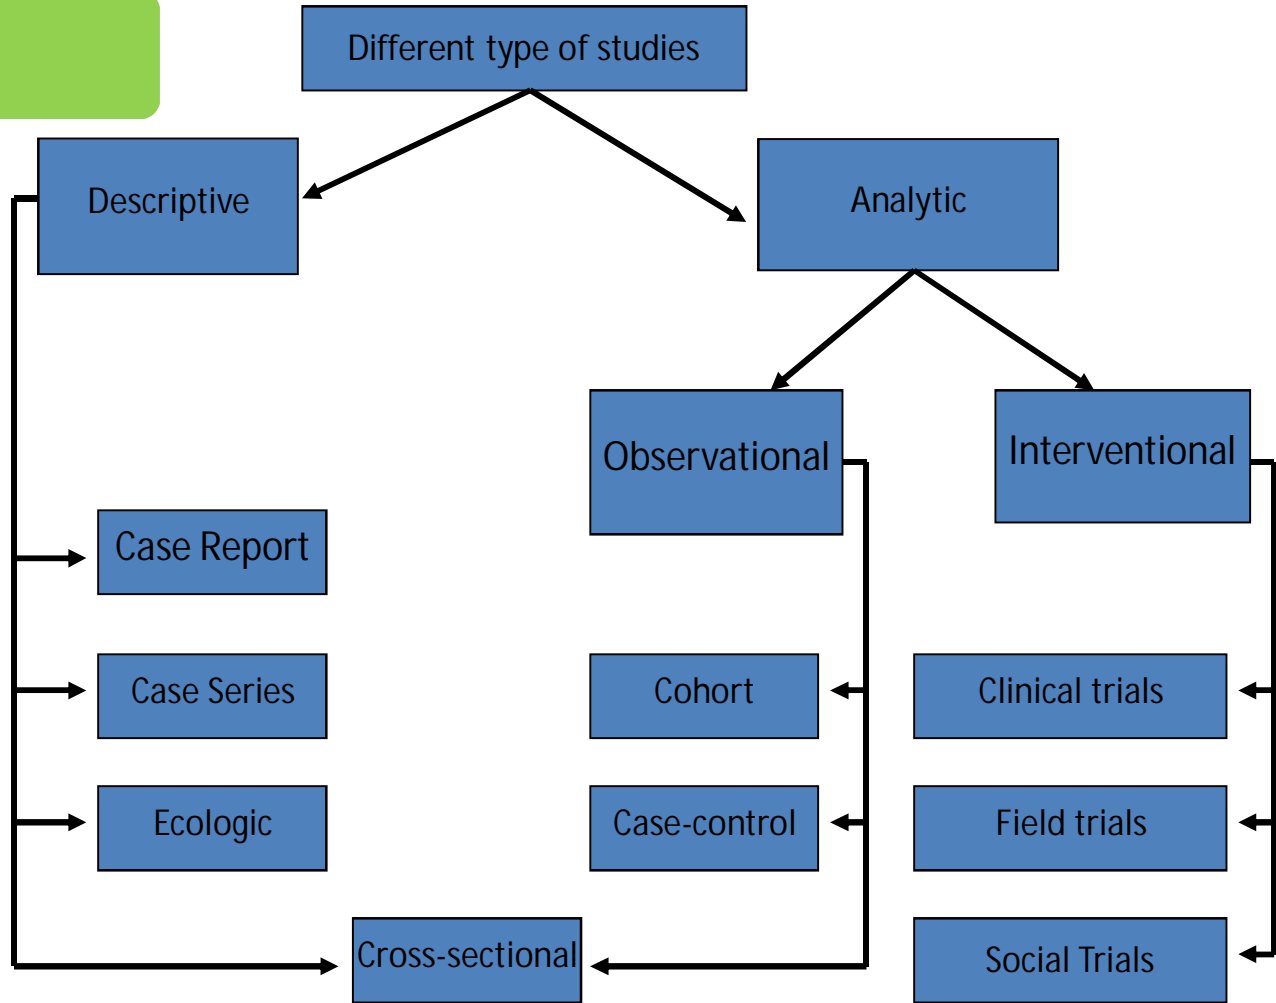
Different type of studies

Descriptive

Analytic

Observational

Interventional

Case Report

Case Series

Cohort

Clinical trials

Ecologic

Case-control

Field trials

Cross-sectional

Social Trials